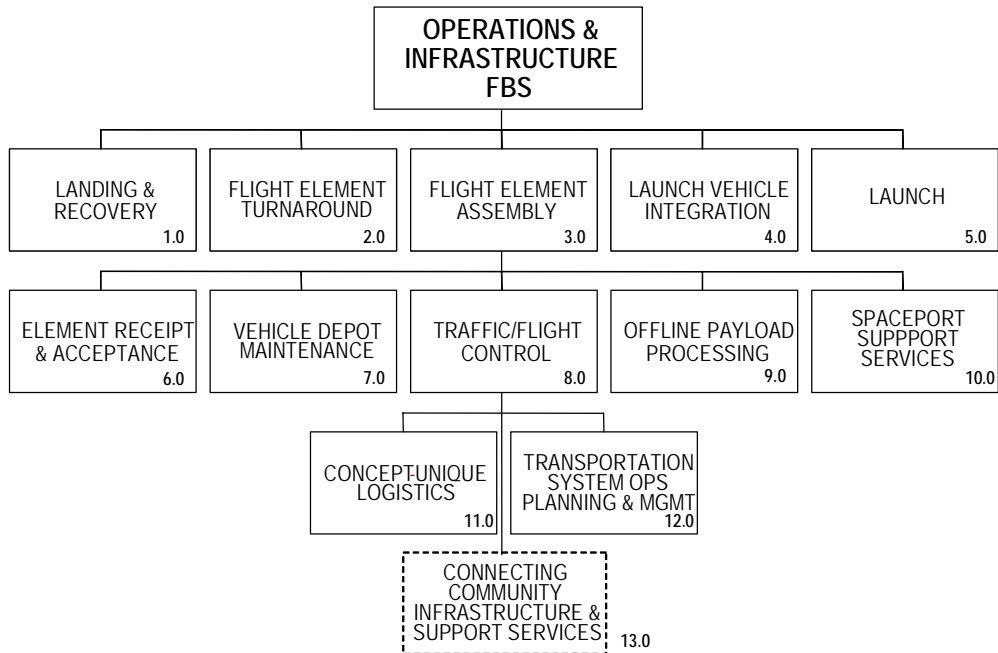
OPERATIONS & INFRASTRUCTURE FBS

LANDING & RECOVERY 1.0

FLIGHT ELEMENT TURNAROUND 2.0

FLIGHT ELEMENT ASSEMBLY 3.0

LAUNCH VEHICLE INTEGRATION 4.0

LAUNCH 5.0

ELEMENT RECEIPT & ACCEPTANCE 6.0

VEHICLE DEPOT MAINTENANCE 7.0

TRAFFIC/FLIGHT CONTROL 8.0

OFFLINE PAYLOAD PROCESSING 9.0

SPACEPORT SUPPPORT SERVICES 10.0

CONCEPT-UNIQUE LOGISTICS 11.0

TRANSPORTATION SYSTEM OPS PLANNING & MGMT 12.0

CONNECTING COMMUNITY INFRASTRUCTURE & SUPPORT SERVICES 13.0